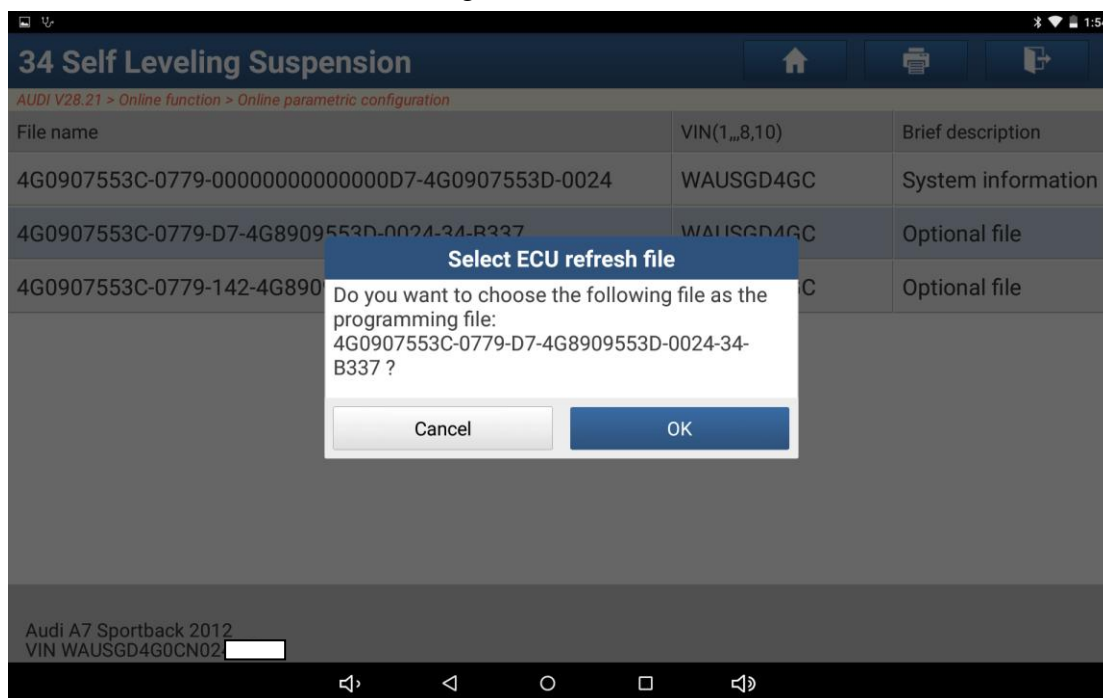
1:5

34 Self Leveling Suspension

AUDI V28.21 > Online function > Online parametric configuration

| File name | VIN(1,,,8,10) | Brief description |
|---|---|---|
| 4G0907553C-0779-00000000000000D7-4G0907553D-0024 | WAUSGD4GC | System information |
| 4G0907553C-0779-D7-4G8909553D-0024-34-B337 | WAUSGD4GC | Optional file |
| 4G0907553C-0779-142-4G890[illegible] | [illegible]C | Optional file |

Select ECU refresh file

Do you want to choose the following file as the programming file: 4G0907553C-0779-D7-4G8909553D-0024-34-B337 ?

Cancel

OK

Audi A7 Sportback 2012
VIN WAUSGD4G0CN02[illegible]